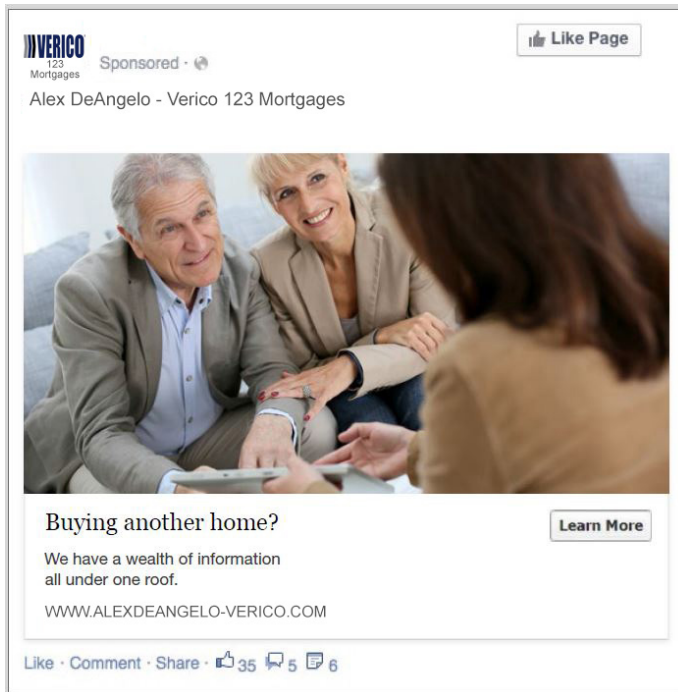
VERICO
123 Mortgages

Sponsored ·

Like Page

Alex DeAngelo - Verico 123 Mortgages

Buying another home?

Learn More

We have a wealth of information all under one roof.

WWW.ALEXDEANGELO-VERICO.COM

Like · Comment · Share · 35 5 6